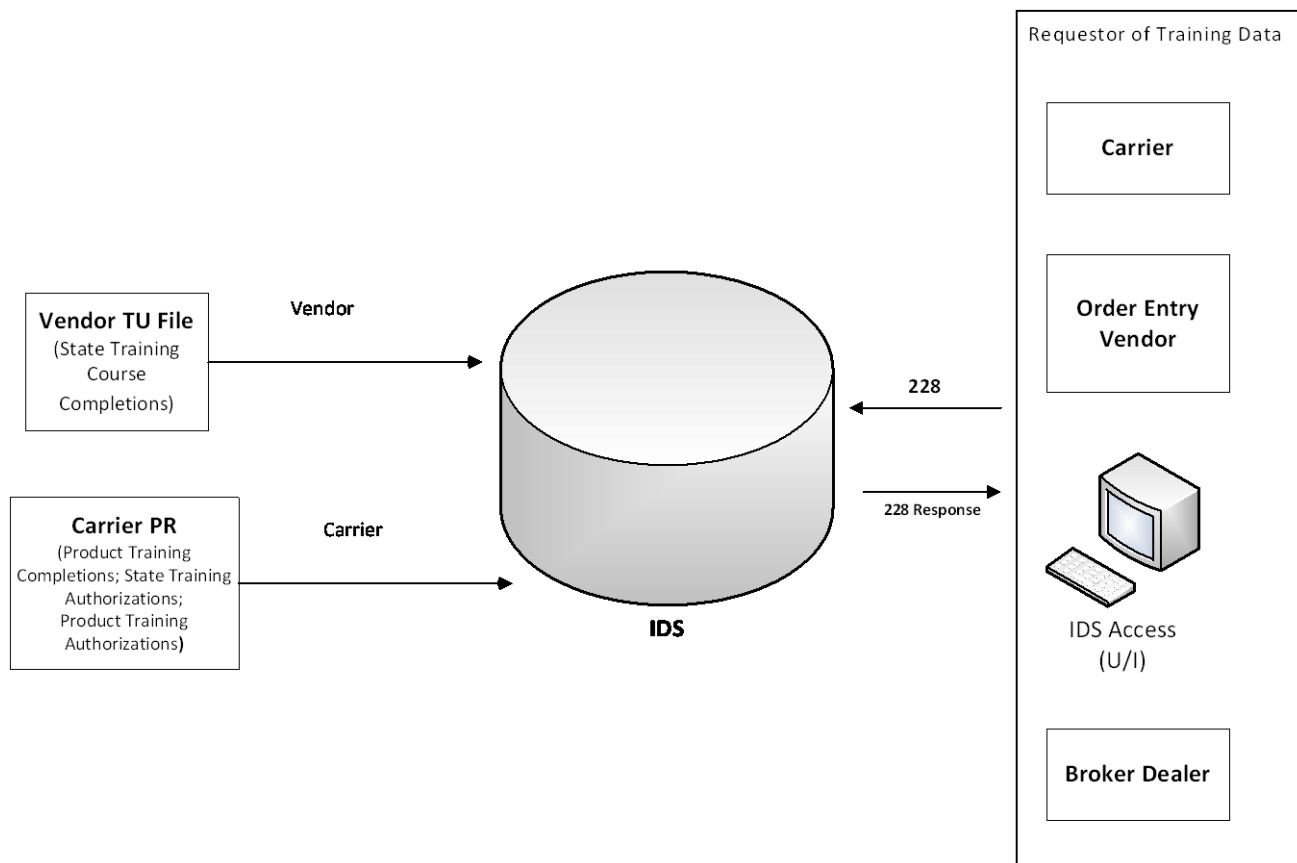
Vendor TU File
(State Training Course Completions)

Vendor

Carrier PR
(Product Training Completions; State Training Authorizations; Product Training Authorizations)

Carrier

IDS

228

228 Response

Requestor of Training Data

Carrier

Order Entry Vendor

IDS Access
(U/I)

Broker Dealer